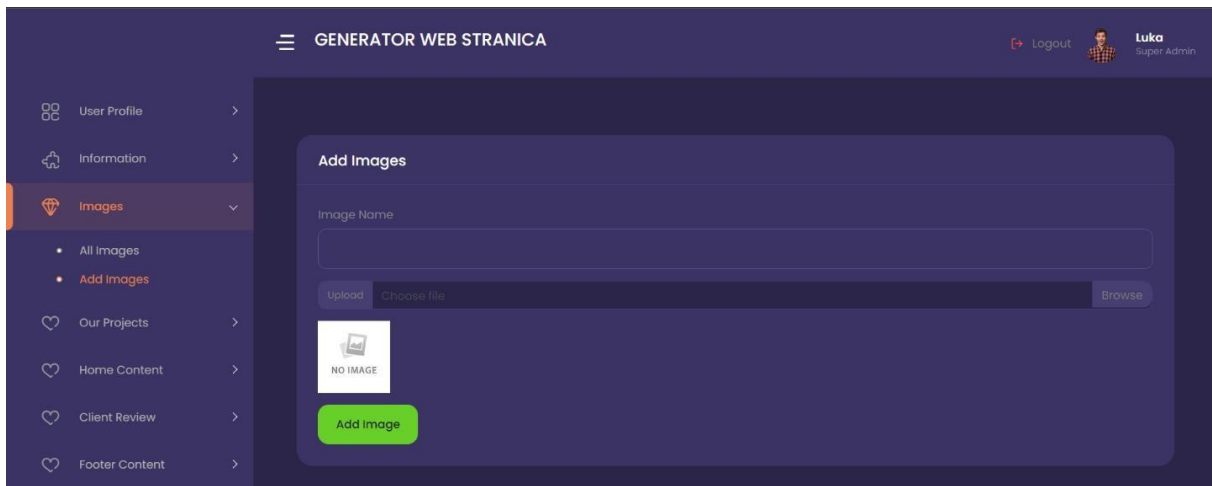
GENERATOR WEB STRANICA

Logout

Luka
Super Admin

User Profile

Information

Images

- All Images
- Add Images

Our Projects

Home Content

Client Review

Footer Content

Add Images

Image Name

Upload Choose file Browse

NO IMAGE

Add Image